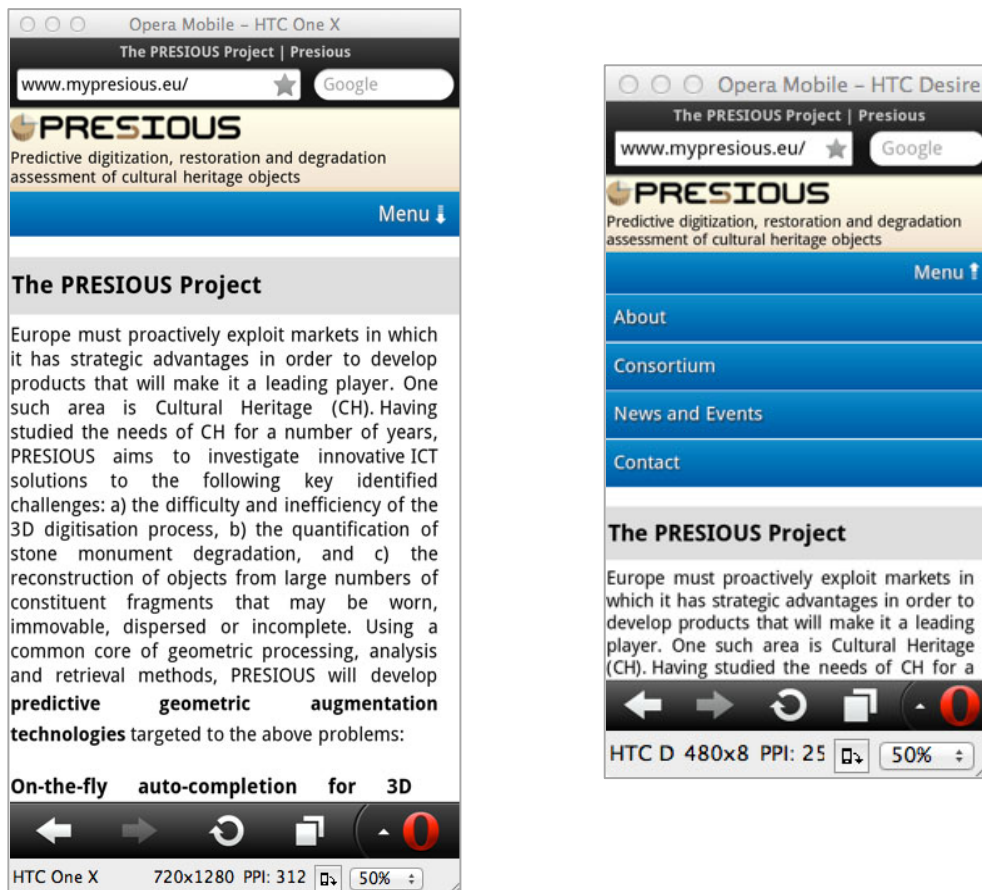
Opera Mobile – HTC One X

The PRESIOUS Project | Presious

www.mypresious.eu/

Google

PRESIOUS

Predictive digitization, restoration and degradation assessment of cultural heritage objects

Menu

The PRESIOUS Project

Europe must proactively exploit markets in which it has strategic advantages in order to develop products that will make it a leading player. One such area is Cultural Heritage (CH). Having studied the needs of CH for a number of years, PRESIOUS aims to investigate innovative ICT solutions to the following key identified challenges: a) the difficulty and inefficiency of the 3D digitisation process, b) the quantification of stone monument degradation, and c) the reconstruction of objects from large numbers of constituent fragments that may be worn, immovable, dispersed or incomplete. Using a common core of geometric processing, analysis and retrieval methods, PRESIOUS will develop **predictive geometric augmentation technologies** targeted to the above problems:

**On-the-fly auto-completion for 3D**

HTC One X 720x1280 PPI: 312 50%

Opera Mobile – HTC Desire

The PRESIOUS Project | Presious

www.mypresious.eu/

Google

PRESIOUS

Predictive digitization, restoration and degradation assessment of cultural heritage objects

Menu

About

Consortium

News and Events

Contact

The PRESIOUS Project

Europe must proactively exploit markets in which it has strategic advantages in order to develop products that will make it a leading player. One such area is Cultural Heritage (CH). Having studied the needs of CH for a

HTC D 480x8 PPI: 25 50%